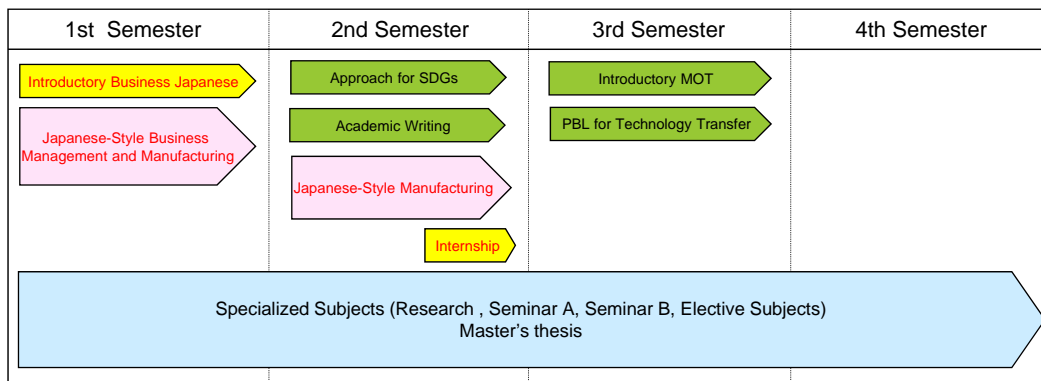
1st Semester

2nd Semester

3rd Semester

4th Semester

Introductory Business Japanese

Japanese-Style Business Management and Manufacturing

Approach for SDGs

Academic Writing

Japanese-Style Manufacturing

Internship

Introductory MOT

PBL for Technology Transfer

Specialized Subjects (Research , Seminar A, Seminar B, Elective Subjects)
Master’s thesis